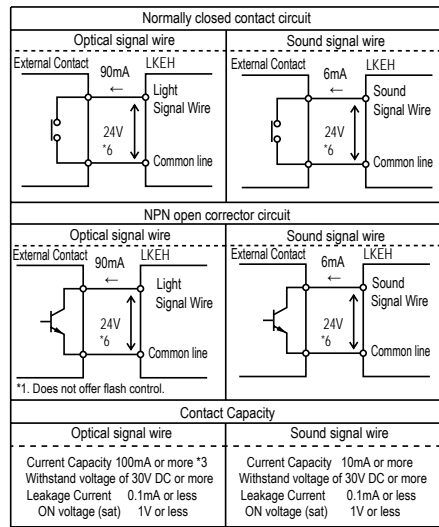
Normally closed contact circuit

Optical signal wire

External Contact 90mA ← LKEH Light Signal Wire 24V *6 Common line

Sound signal wire

External Contact 6mA ← LKEH Sound Signal Wire 24V *6 Common line

NPN open corrector circuit

Optical signal wire

External Contact 90mA ← LKEH Light Signal Wire 24V *6 Common line

*1. Does not offer flash control.

Sound signal wire

External Contact 6mA ← LKEH Sound Signal Wire 24V *6 Common line

Contact Capacity

Optical signal wire

Current Capacity 100mA or more *3
Withstand voltage of 30V DC or more
Leakage Current 0.1mA or less
ON voltage (sat) 1V or less

Sound signal wire

Current Capacity 10mA or more
Withstand voltage of 30V DC or more
Leakage Current 0.1mA or less
ON voltage (sat) 1V or less